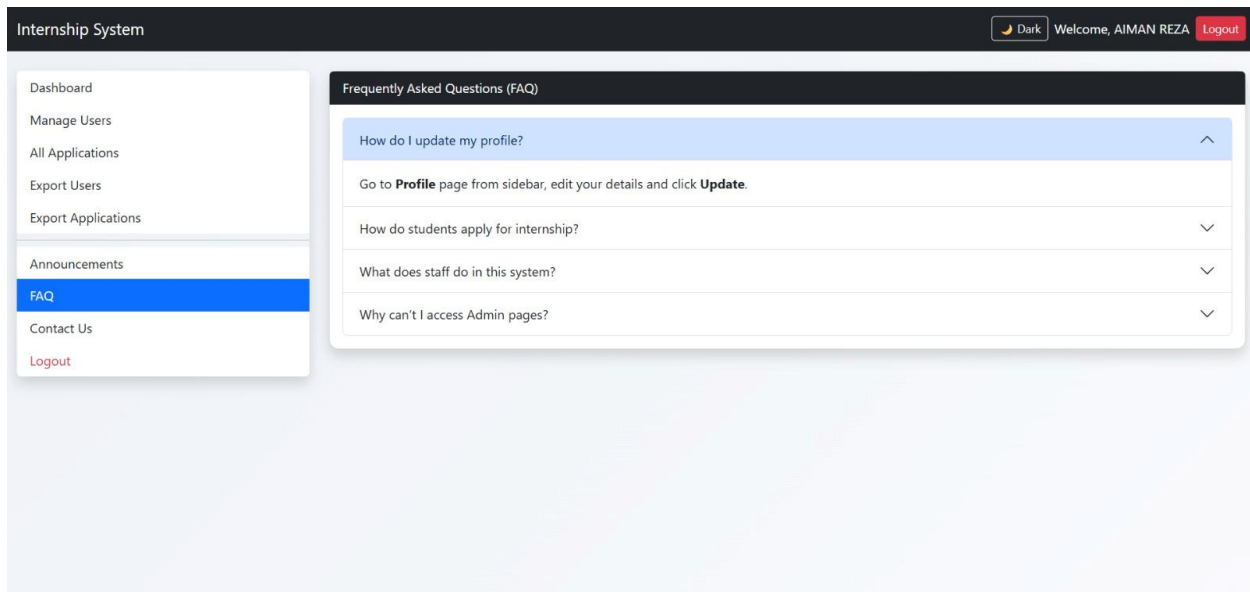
Internship System

Dark Welcome, AIMAN REZA Logout

Dashboard
Manage Users
All Applications
Export Users
Export Applications

Announcements
FAQ
Contact Us
Logout

Frequently Asked Questions (FAQ)

How do I update my profile?

Go to **Profile** page from sidebar, edit your details and click **Update**.

How do students apply for internship?

What does staff do in this system?

Why can't I access Admin pages?